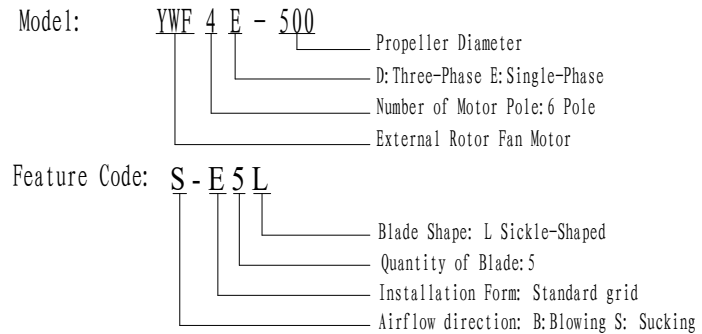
Model: YWF 4 E - 500

Propeller Diameter
D: Three-Phase E: Single-Phase
Number of Motor Pole: 6 Pole
External Rotor Fan Motor

Feature Code: S - E 5 L

Blade Shape: L Sickle-Shaped
Quantity of Blade: 5
Installation Form: Standard grid
Airflow direction: B: Blowing S: Sucking